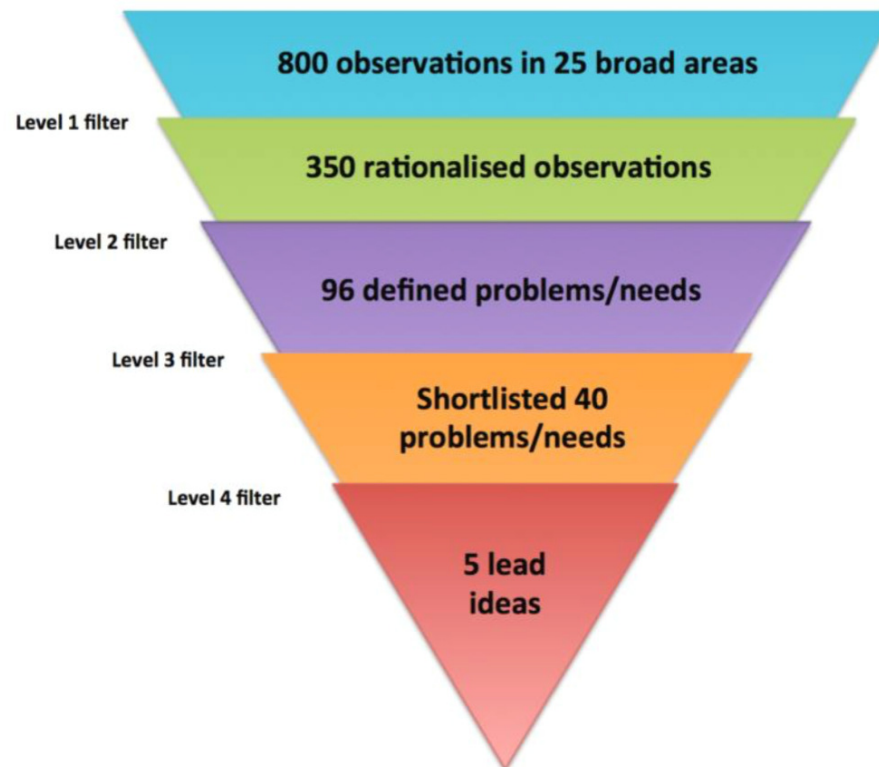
800 observations in 25 broad areas

Level 1 filter

350 rationalised observations

Level 2 filter

96 defined problems/needs

Level 3 filter

Shortlisted 40 problems/needs

Level 4 filter

5 lead ideas